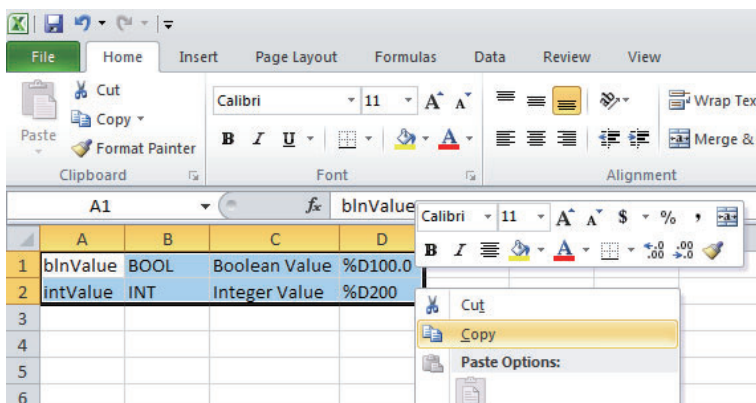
File Home Insert Page Layout Formulas Data Review View

Cut
Copy
Paste
Format Painter
Clipboard

Calibri 11
B I U
Font

Wrap Tex
Merge &
Alignment

A1 $f_x$ blnValue

Calibri 11 $ % ,
B I

| | A | B | C | D |
|---|---|---|---|---|
| 1 | blnValue | BOOL | Boolean Value | %D100.0 |
| 2 | intValue | INT | Integer Value | %D200 |
| 3 | | | | |
| 4 | | | | |
| 5 | | | | |
| 6 | | | | |

Cut
Copy
Paste Options: